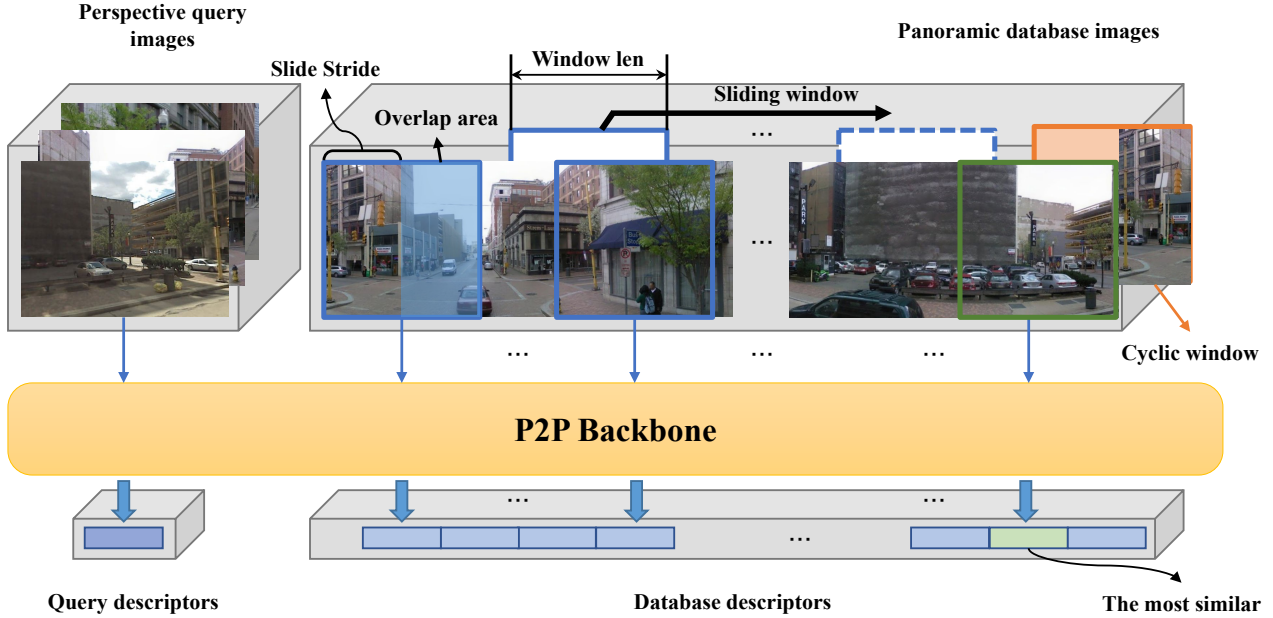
Perspective query images

Slide Stride

Window len

Panoramic database images

Overlap area

Sliding window

…

…

PARK

…

…

…

…

Cyclic window

P2P Backbone

…

…

…

Query descriptors

Database descriptors

The most similar